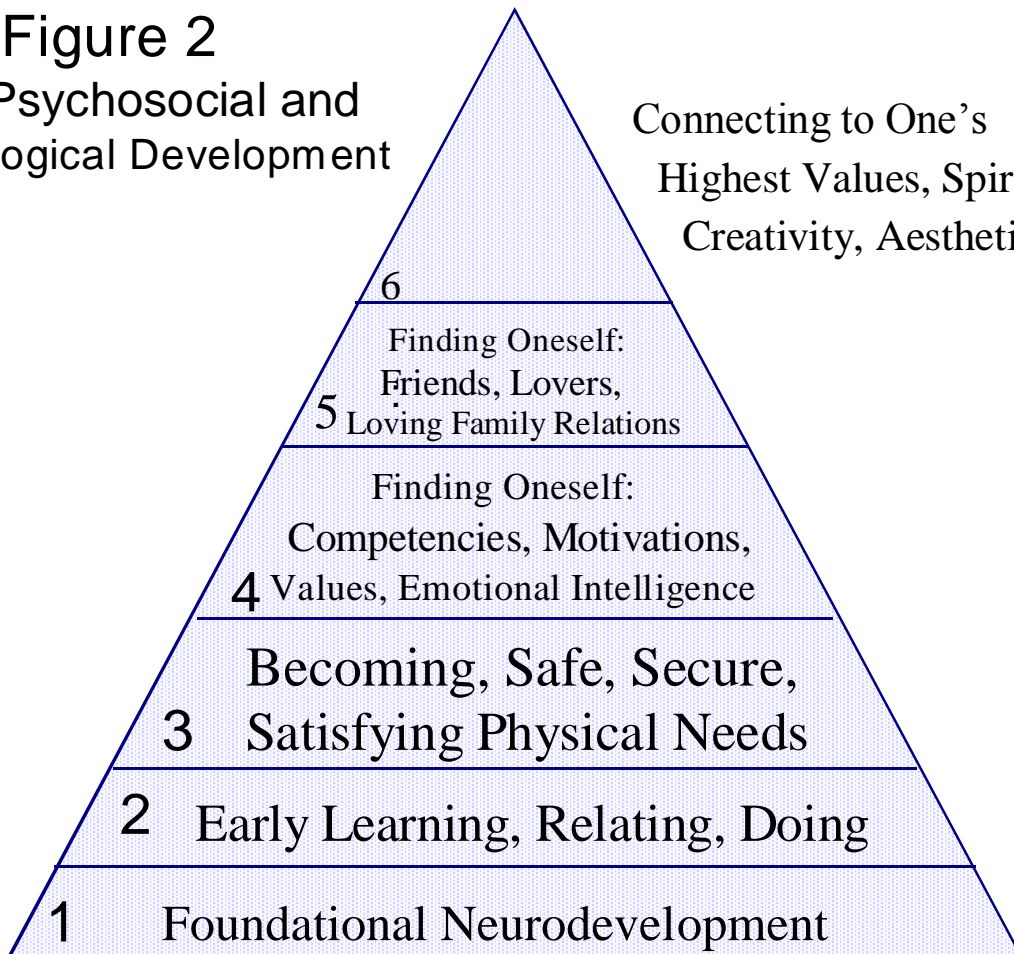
Figure 2
Psychosocial and
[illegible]ogical Development

Connecting to One's
Highest Values, Spir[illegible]
Creativity, Aestheti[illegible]

6

Finding Oneself:
Friends, Lovers,
5 Loving Family Relations

Finding Oneself:
Competencies, Motivations,
4 Values, Emotional Intelligence

Becoming, Safe, Secure,
3 Satisfying Physical Needs

2 Early Learning, Relating, Doing

1 Foundational Neurodevelopment